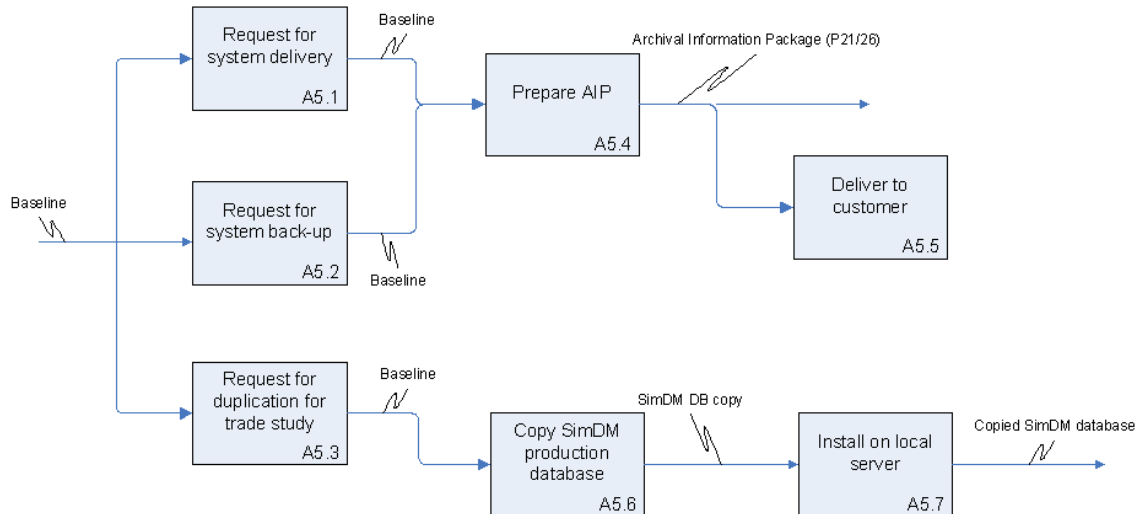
Baseline

Request for system delivery
A5.1

Baseline

Archival Information Package (P21/26)

Prepare AIP
A5.4

Deliver to customer
A5.5

Request for system back-up
A5.2

Baseline

Request for duplication for trade study
A5.3

Baseline

SimDM DB copy

Copy SimDM production database
A5.6

Install on local server
A5.7

Copied SimDM database